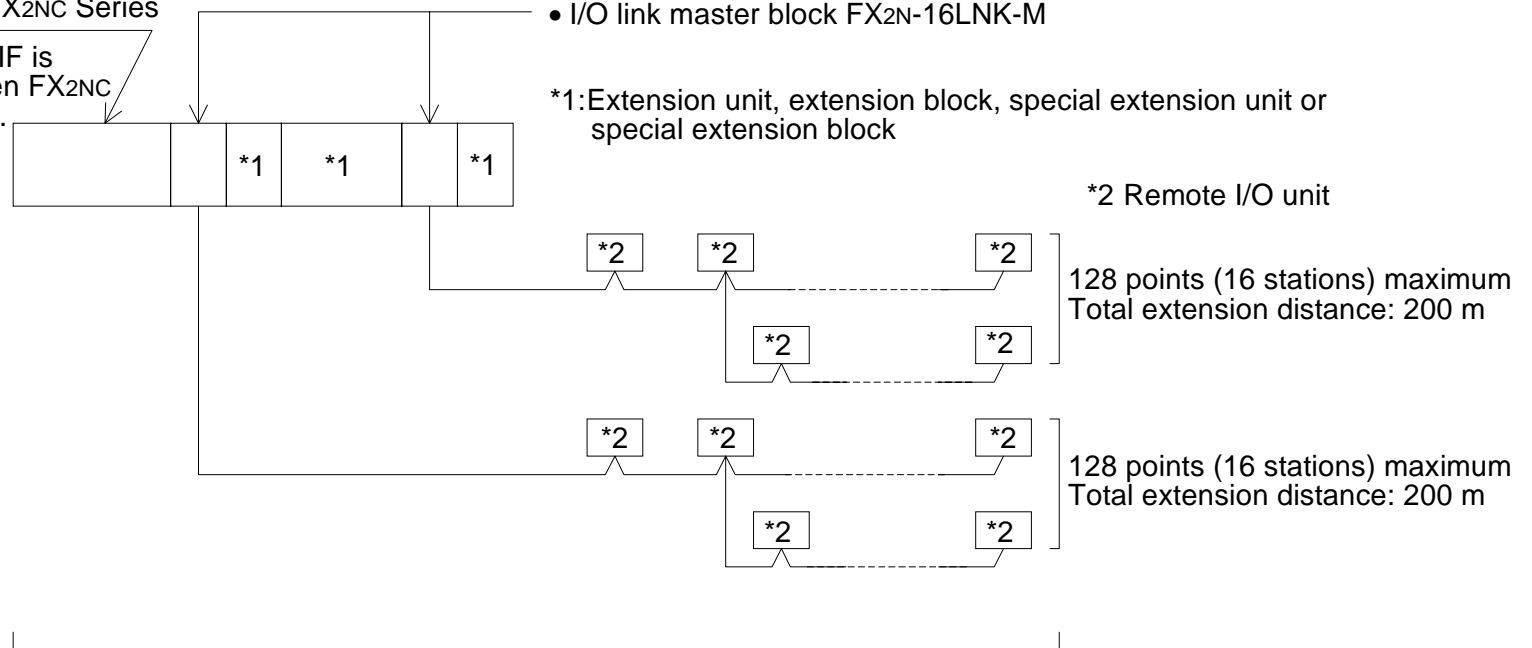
X2NC Series

IF is
en FX2NC
.

• I/O link master block FX2N-16LNK-M

*1:Extension unit, extension block, special extension unit or special extension block

*1 *1 *1

*2 Remote I/O unit

*2 *2 *2
*2 *2

128 points (16 stations) maximum
Total extension distance: 200 m

*2 *2 *2
*2 *2

128 points (16 stations) maximum
Total extension distance: 200 m